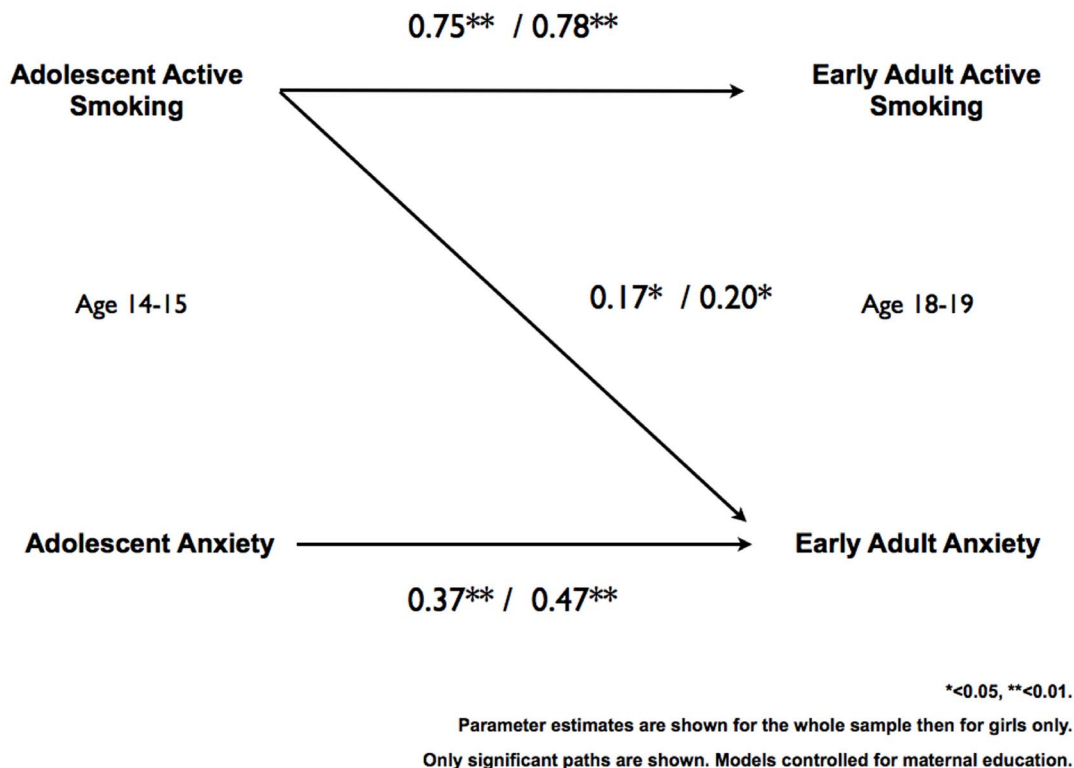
0.75** / 0.78**

Adolescent Active Smoking

Early Adult Active Smoking

Age 14-15

0.17* / 0.20*

Age 18-19

Adolescent Anxiety

Early Adult Anxiety

0.37** / 0.47**

*<0.05, **<0.01.

Parameter estimates are shown for the whole sample then for girls only.

Only significant paths are shown. Models controlled for maternal education.